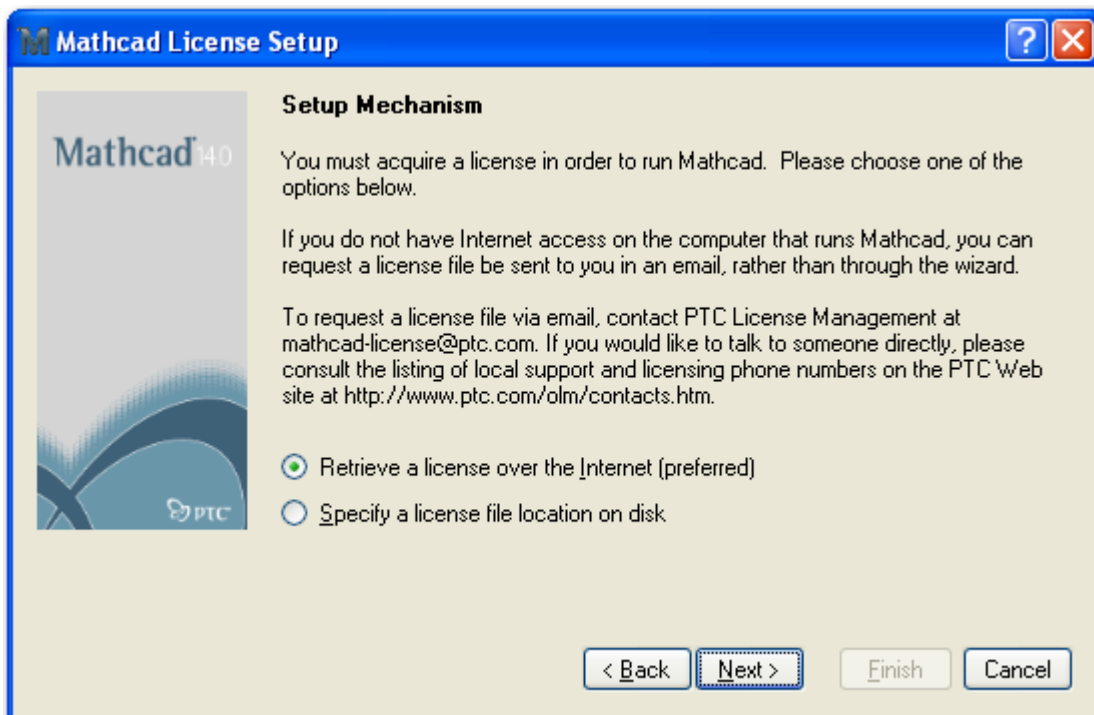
Mathcad License Setup

Mathcad 14.0

PTC

Setup Mechanism

You must acquire a license in order to run Mathcad. Please choose one of the options below.

If you do not have Internet access on the computer that runs Mathcad, you can request a license file be sent to you in an email, rather than through the wizard.

To request a license file via email, contact PTC License Management at mathcad-license@ptc.com. If you would like to talk to someone directly, please consult the listing of local support and licensing phone numbers on the PTC Web site at http://www.ptc.com/olm/contacts.htm.

Retrieve a license over the Internet (preferred)

Specify a license file location on disk

< Back

Next >

Finish

Cancel